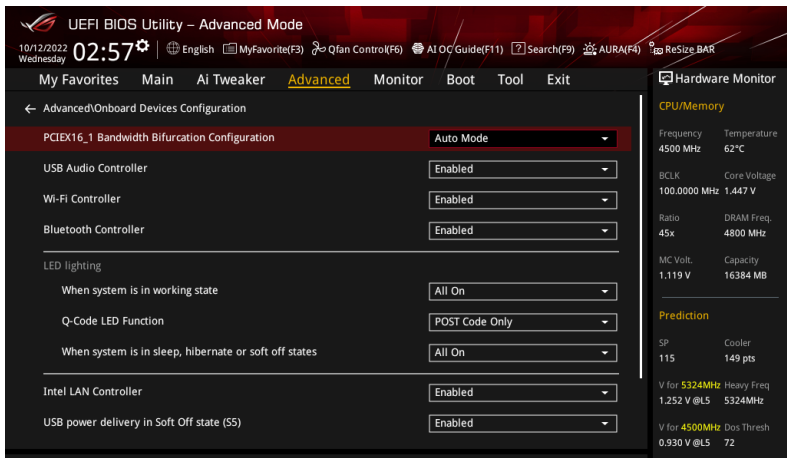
UEFI BIOS Utility – Advanced Mode

10/12/2022 Wednesday 02:57 English MyFavorite(F3) Qfan Control(F6) AI OC Guide(F11) Search(F9) AURA(F4) ReSize BAR

My Favorites Main Ai Tweaker Advanced Monitor Boot Tool Exit

Hardware Monitor

← Advanced\Onboard Devices Configuration

| | |
|---|---|
| PCIEX16_1 Bandwidth Bifurcation Configuration | Auto Mode |
| USB Audio Controller | Enabled |
| Wi-Fi Controller | Enabled |
| Bluetooth Controller | Enabled |

LED lighting

| | |
|---|---|
| When system is in working state | All On |
| Q-Code LED Function | POST Code Only |
| When system is in sleep, hibernate or soft off states | All On |

| | |
|---|---|
| Intel LAN Controller | Enabled |
| USB power delivery in Soft Off state (S5) | Enabled |

CPU/Memory

| | |
|---|---|
| Frequency | Temperature |
| 4500 MHz | 62°C |
| BCLK | Core Voltage |
| 100.0000 MHz | 1.447 V |
| Ratio | DRAM Freq. |
| 45x | 4800 MHz |
| MC Volt. | Capacity |
| 1.119 V | 16384 MB |

Prediction

| | |
|---|---|
| SP | Cooler |
| 115 | 149 pts |
| V for 5324MHz | Heavy Freq |
| 1.252 V @L5 | 5324MHz |
| V for 4500MHz | Dos Thresh |
| 0.930 V @L5 | 72 |